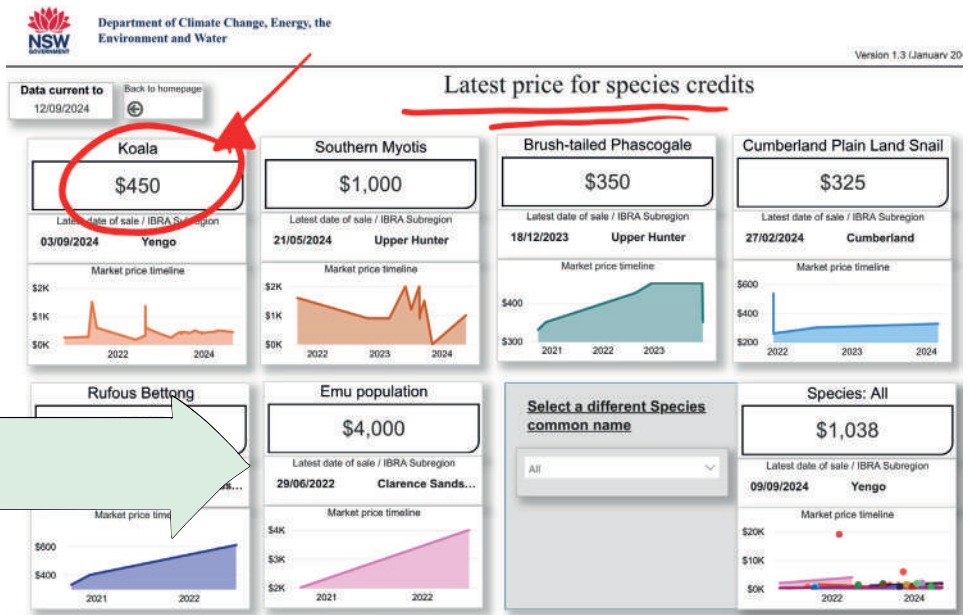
NSW GOVERNMENT

Department of Climate Change, Energy, the Environment and Water

Version 1.3 (January 20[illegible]

Data current to
12/09/2024

Back to homepage

Latest price for species credits

Koala
$450
Latest date of sale / IBRA Subregion
03/09/2024 Yengo
Market price timeline
$2K
$1K
$0K
2022 2024

Southern Myotis
$1,000
Latest date of sale / IBRA Subregion
21/05/2024 Upper Hunter
Market price timeline
$2K
$1K
$0K
2022 2023 2024

Brush-tailed Phascogale
$350
Latest date of sale / IBRA Subregion
18/12/2023 Upper Hunter
Market price timeline
$400
$300
2021 2022 2023

Cumberland Plain Land Snail
$325
Latest date of sale / IBRA Subregion
27/02/2024 Cumberland
Market price timeline
$600
$400
$200
2022 2023 2024

Rufous Bettong
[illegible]
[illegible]s...
Market price time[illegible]
$600
$400
2021 2022

Emu population
$4,000
Latest date of sale / IBRA Subregion
29/06/2022 Clarence Sands...
Market price timeline
$4K
$3K
$2K
2021 2022

Select a different Species common name
All

Species: All
$1,038
Latest date of sale / IBRA Subregion
09/09/2024 Yengo
Market price timeline
$20K
$10K
$0K
2022 2024